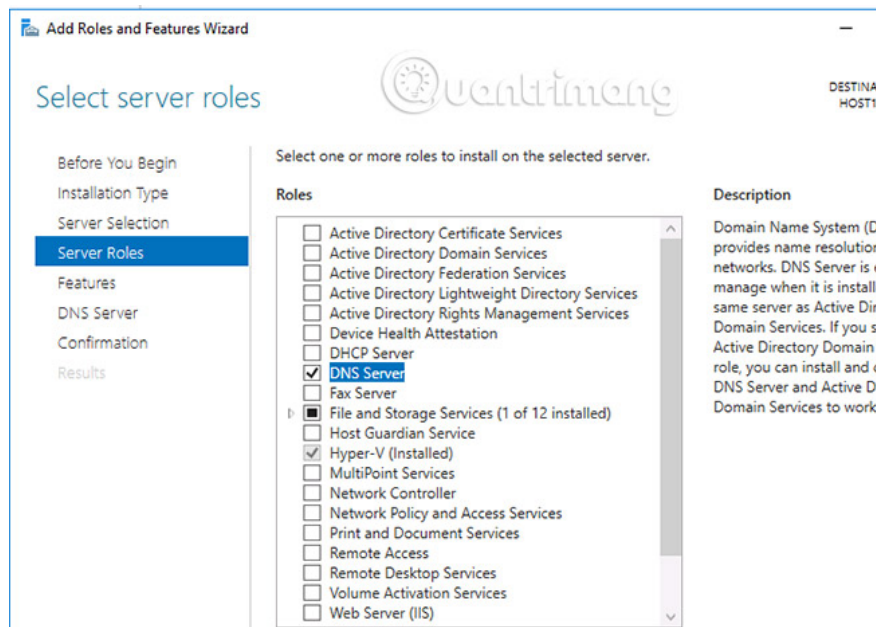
Add Roles and Features Wizard

Select server roles

Quantrimang

DESTINA
HOST1

Before You Begin
Installation Type
Server Selection
Server Roles
Features
DNS Server
Confirmation
Results

Select one or more roles to install on the selected server.

Roles

Active Directory Certificate Services
Active Directory Domain Services
Active Directory Federation Services
Active Directory Lightweight Directory Services
Active Directory Rights Management Services
Device Health Attestation
DHCP Server
DNS Server
Fax Server
File and Storage Services (1 of 12 installed)
Host Guardian Service
Hyper-V (Installed)
MultiPoint Services
Network Controller
Network Policy and Access Services
Print and Document Services
Remote Access
Remote Desktop Services
Volume Activation Services
Web Server (IIS)

Description

Domain Name System (D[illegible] provides name resolution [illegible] networks. DNS Server is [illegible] manage when it is install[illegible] same server as Active Dir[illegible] Domain Services. If you s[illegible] Active Directory Domain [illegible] role, you can install and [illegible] DNS Server and Active D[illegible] Domain Services to work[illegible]